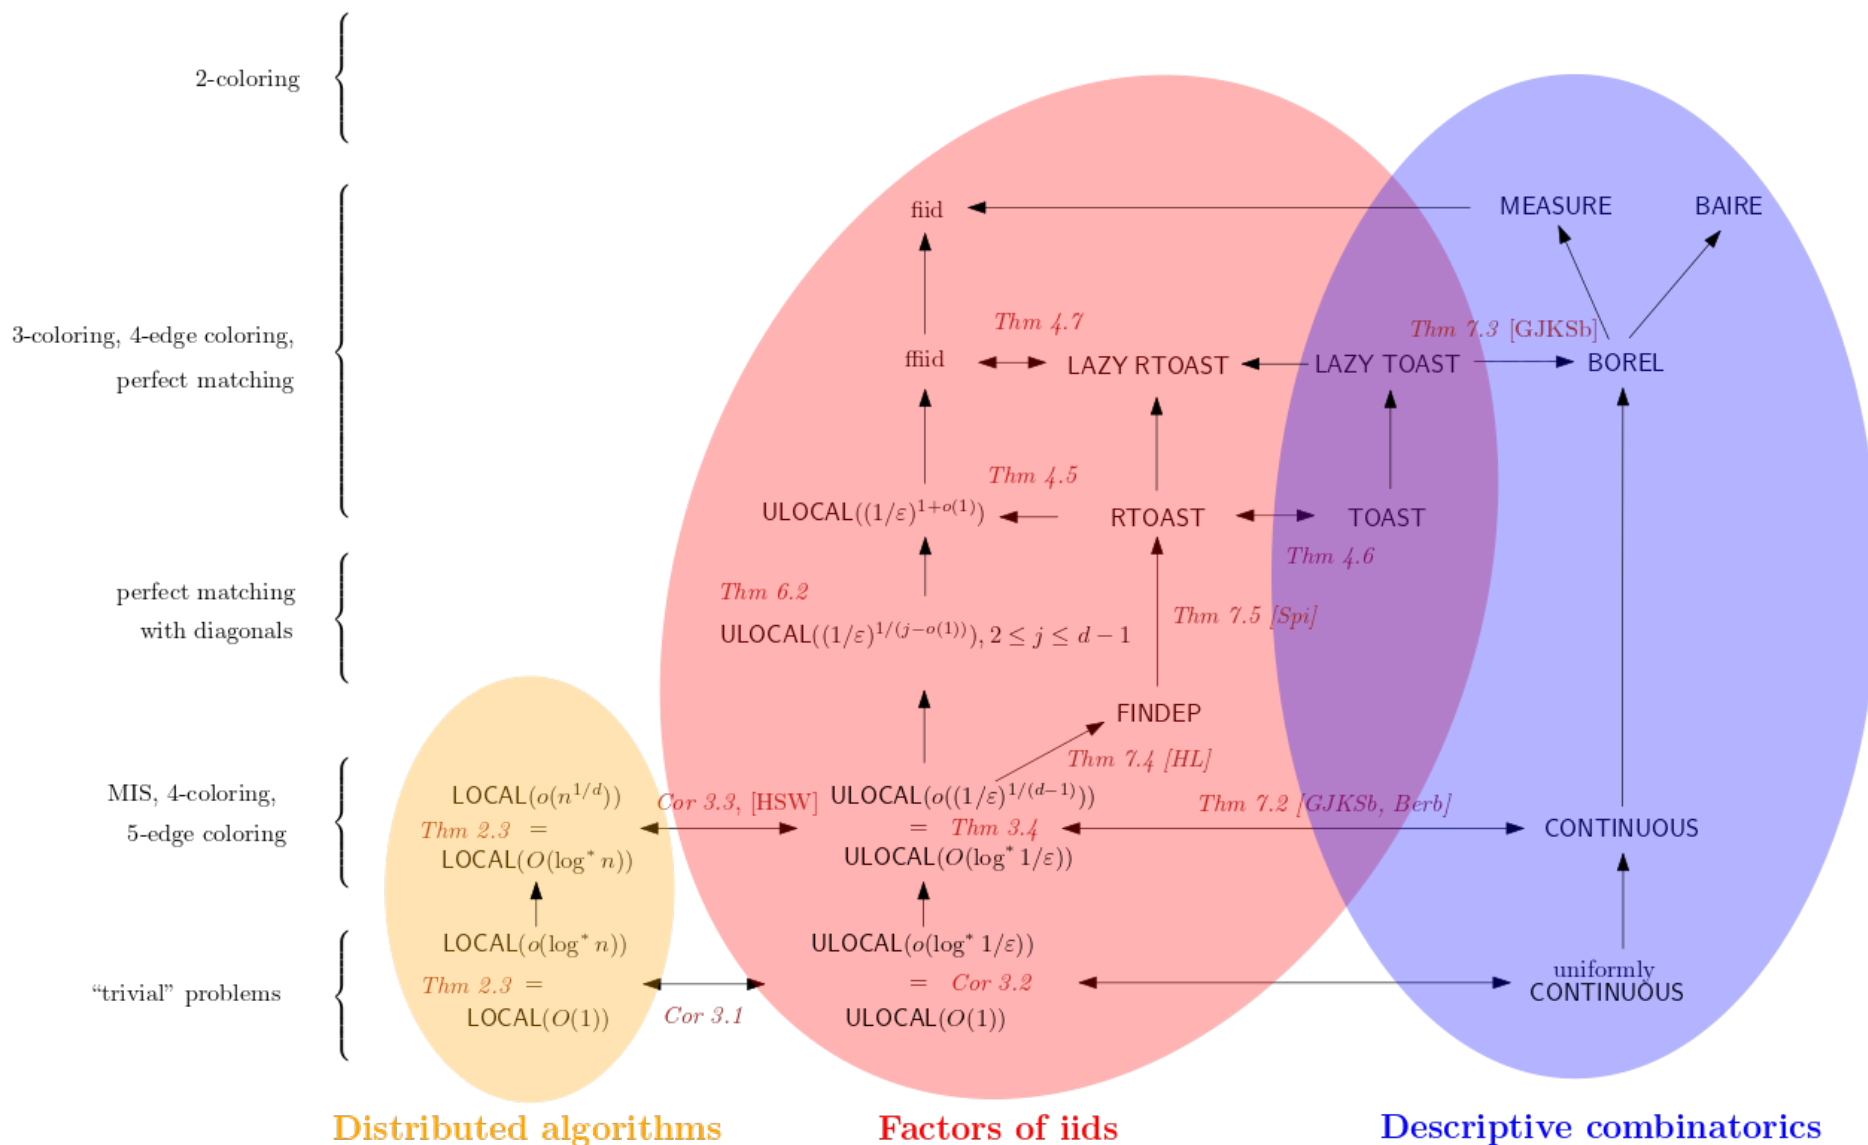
2-coloring

fiid

MEASURE

BAIRE

3-coloring, 4-edge coloring, perfect matching

Thm 4.7

Thm 7.3 [GJKSb]

ffiid

LAZY RTOAST

LAZY TOAST

BOREL

Thm 4.5

ULOCAL$((1/\varepsilon)^{1+o(1)})$

RTOAST

TOAST

Thm 4.6

perfect matching with diagonals

Thm 6.2

ULOCAL$((1/\varepsilon)^{1/(j-o(1))})$, $2 \leq j \leq d-1$

Thm 7.5 [Spi]

FINDEP

Thm 7.4 [HL]

MIS, 4-coloring, 5-edge coloring

LOCAL$(o(n^{1/d}))$

Thm 2.3 $=$

LOCAL$(O(\log^* n))$

Cor 3.3, [HSW]

ULOCAL$(o((1/\varepsilon)^{1/(d-1)}))$

$=$ Thm 3.4

ULOCAL$(O(\log^* 1/\varepsilon))$

Thm 7.2 [GJKSb, Berb]

CONTINUOUS

LOCAL$(o(\log^* n))$

ULOCAL$(o(\log^* 1/\varepsilon))$

"trivial" problems

Thm 2.3 $=$

LOCAL$(O(1))$

Cor 3.1

$=$ Cor 3.2

ULOCAL$(O(1))$

uniformly CONTINUOUS

Distributed algorithms

Factors of iids

Descriptive combinatorics